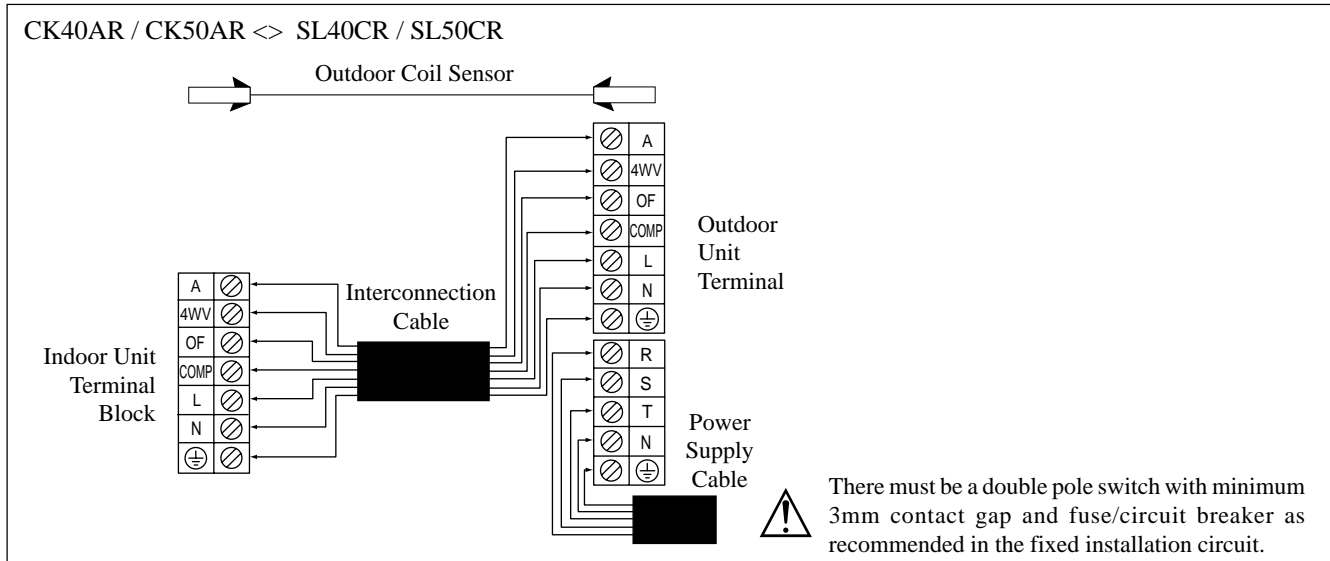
CK40AR / CK50AR <> SL40CR / SL50CR

Outdoor Coil Sensor

A
4WV
OF
COMP
L
N

Outdoor Unit Terminal

Interconnection Cable

A
4WV
OF
COMP
L
N

Indoor Unit Terminal Block

R
S
T
N

Power Supply Cable

There must be a double pole switch with minimum 3mm contact gap and fuse/circuit breaker as recommended in the fixed installation circuit.